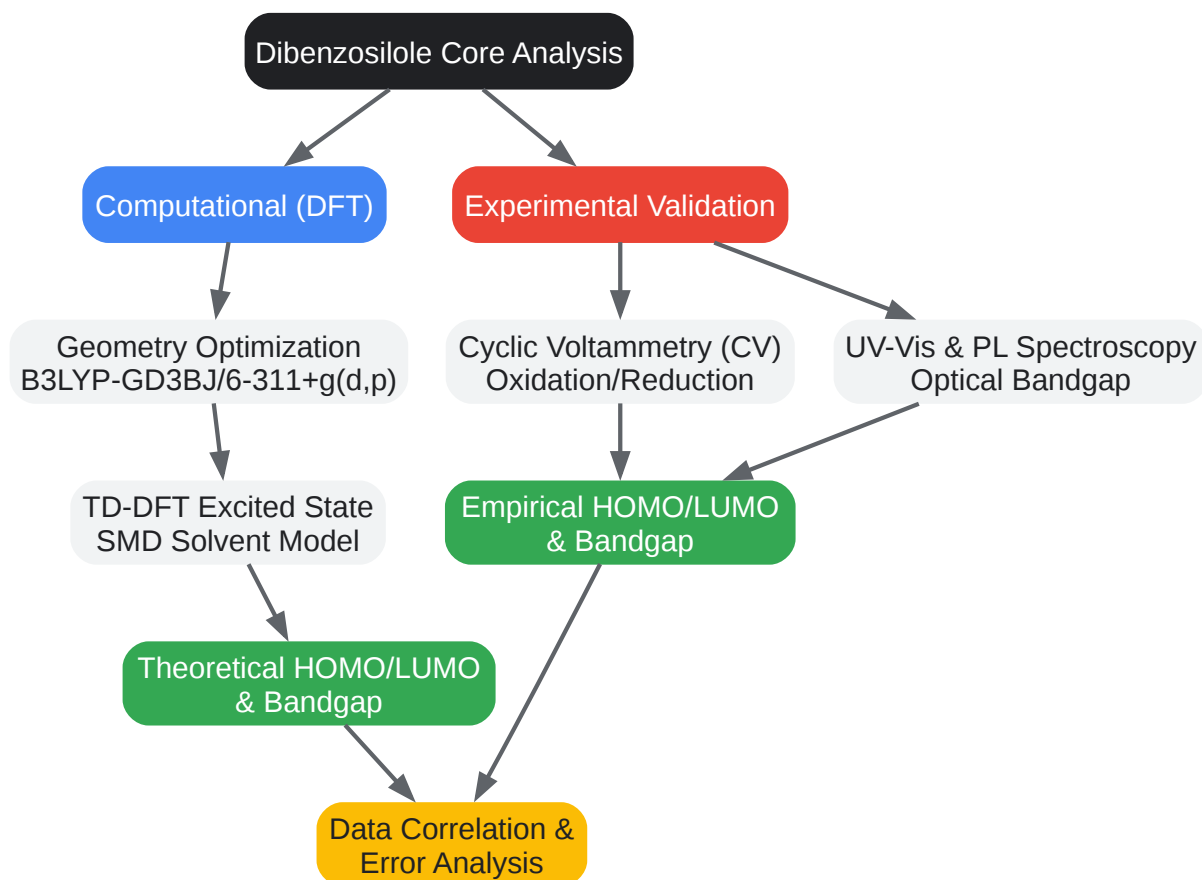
Dibenzosilole Core Analysis

Computational (DFT)

Experimental Validation

Geometry Optimization
B3LYP-GD3BJ/6-311+g(d,p)

Cyclic Voltammetry (CV)
Oxidation/Reduction

UV-Vis & PL Spectroscopy
Optical Bandgap

TD-DFT Excited State
SMD Solvent Model

Empirical HOMO/LUMO
& Bandgap

Theoretical HOMO/LUMO
& Bandgap

Data Correlation &
Error Analysis